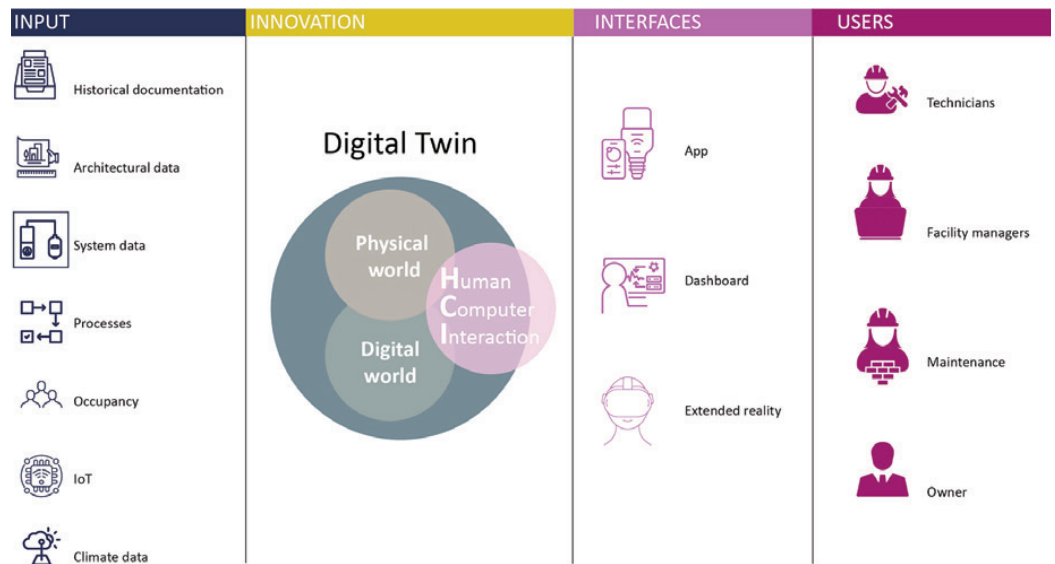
INPUT

Historical documentation

Architectural data

System data

Processes

Occupancy

IoT

Climate data

INNOVATION

Digital Twin

Physical world

Digital world

Human Computer Interaction

INTERFACES

App

Dashboard

Extended reality

USERS

Technicians

Facility managers

Maintenance

Owner